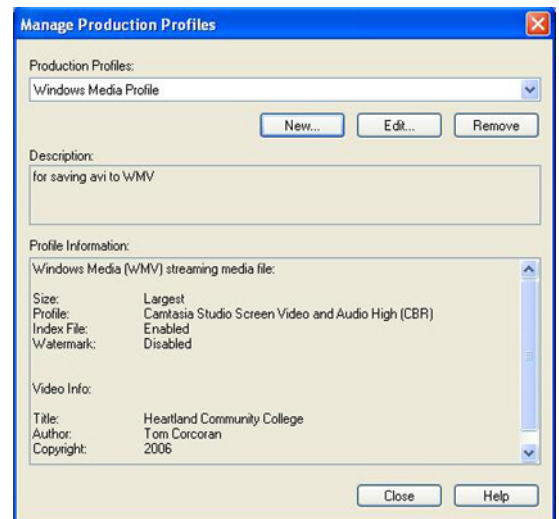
Manage Production Profiles

Production Profiles:

Windows Media Profile

New...

Edit...

Remove

Description:

for saving avi to WMV

Profile Information:

Windows Media (WMV) streaming media file:

| | |
|---|---|
| Size: | Largest |
| Profile: | Camtasia Studio Screen Video and Audio High (CBR) |
| Index File: | Enabled |
| Watermark: | Disabled |

Video Info:

| | |
|---|---|
| Title: | Heartland Community College |
| Author: | Tom Corcoran |
| Copyright: | 2006 |

Close

Help